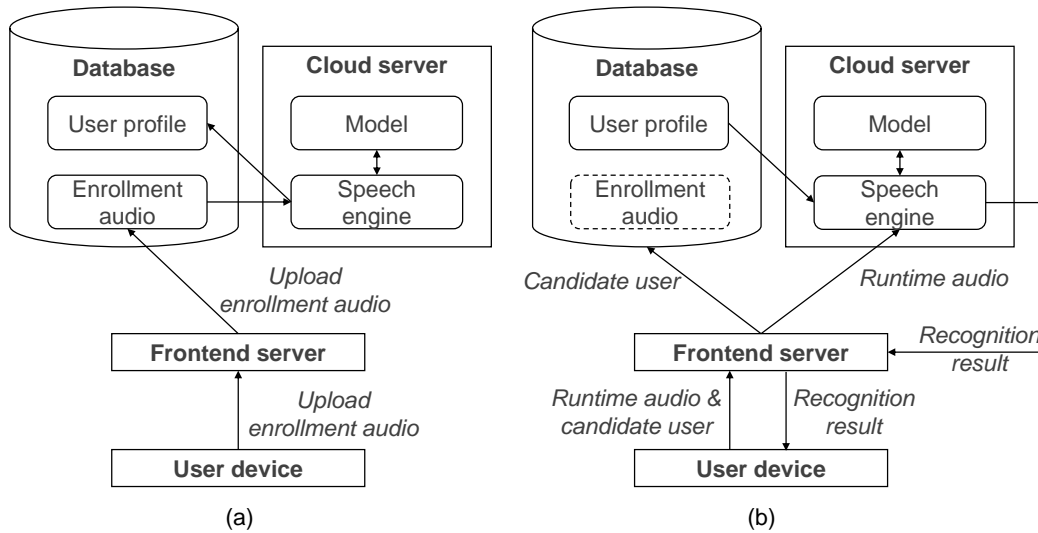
Database

User profile

Enrollment audio

Cloud server

Model

Speech engine

Upload enrollment audio

Frontend server

Upload enrollment audio

User device

(a)

Database

User profile

Enrollment audio

Cloud server

Model

Speech engine

Candidate user

Runtime audio

Frontend server

Recognition result

Runtime audio & candidate user

Recognition result

User device

(b)